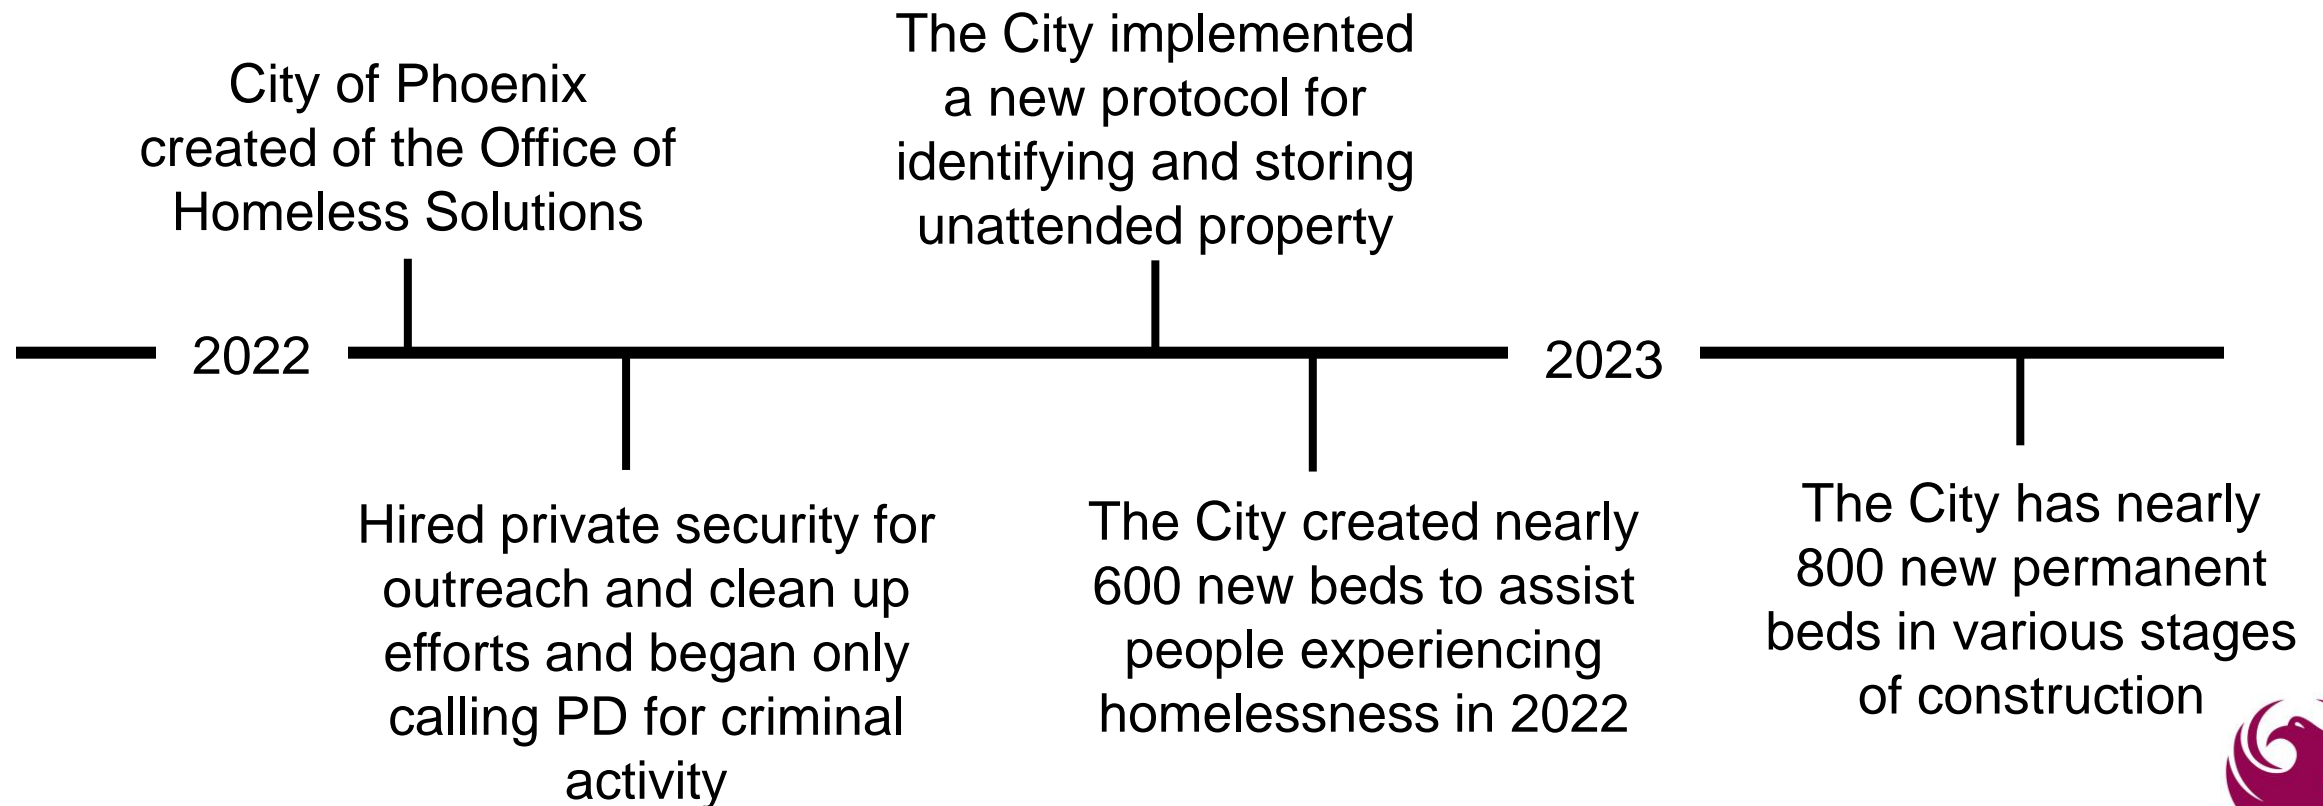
2022

City of Phoenix created of the Office of Homeless Solutions

Hired private security for outreach and clean up efforts and began only calling PD for criminal activity

The City implemented a new protocol for identifying and storing unattended property

The City created nearly 600 new beds to assist people experiencing homelessness in 2022

2023

The City has nearly 800 new permanent beds in various stages of construction